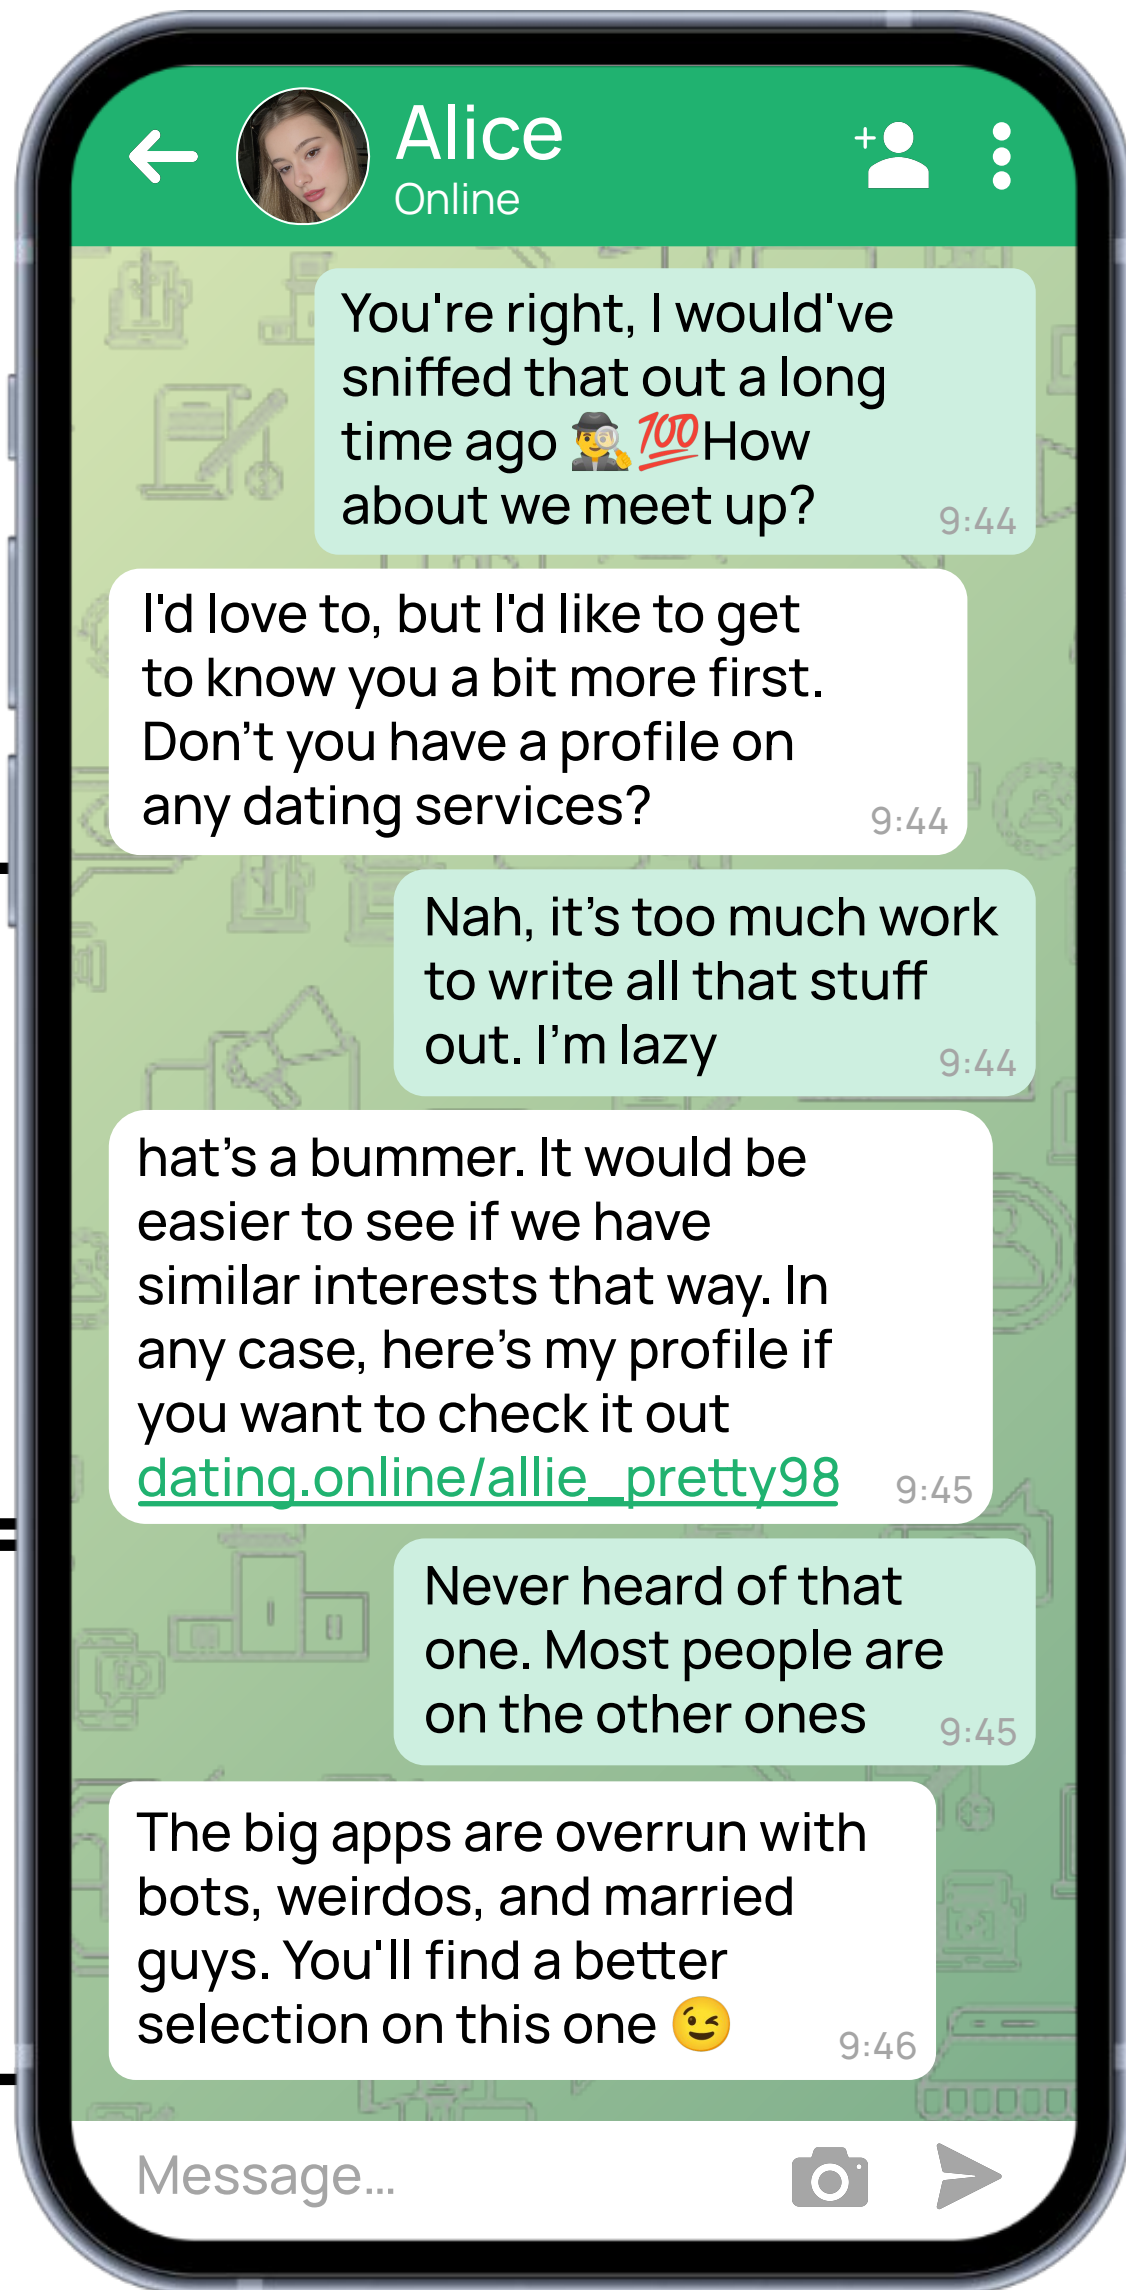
Alice
Online

You're right, I would've sniffed that out a long time ago 🕵️💯How about we meet up? 9:44

I'd love to, but I'd like to get to know you a bit more first. Don't you have a profile on any dating services? 9:44

Nah, it's too much work to write all that stuff out. I'm lazy 9:44

hat's a bummer. It would be easier to see if we have similar interests that way. In any case, here's my profile if you want to check it out dating.online/allie_pretty98 9:45

Never heard of that one. Most people are on the other ones 9:45

The big apps are overrun with bots, weirdos, and married guys. You'll find a better selection on this one 😉 9:46

Message...